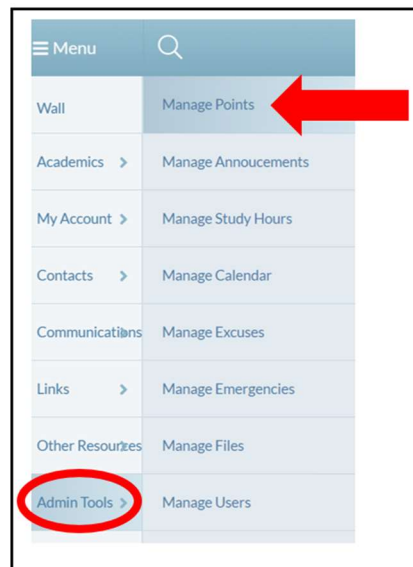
Menu

Wall
Academics >
My Account >
Contacts >
Communications
Links >
Other Resources
Admin Tools >

Manage Points
Manage Annoucements
Manage Study Hours
Manage Calendar
Manage Excuses
Manage Emergencies
Manage Files
Manage Users